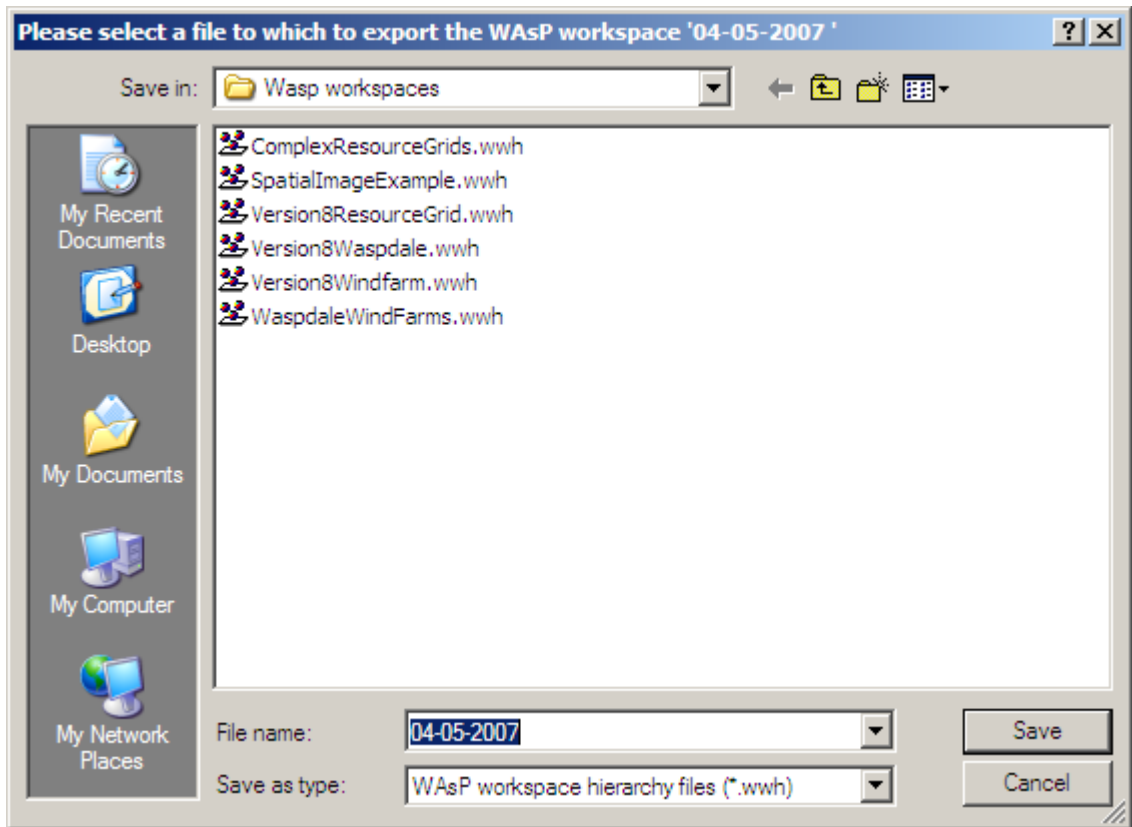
Please select a file to which to export the WAsP workspace '04-05-2007 '

?

X

Save in: Wasp workspaces

My Recent Documents

Desktop

My Documents

My Computer

My Network Places

ComplexResourceGrids.wwh
SpatialImageExample.wwh
Version8ResourceGrid.wwh
Version8Waspdale.wwh
Version8Windfarm.wwh
WaspdaleWindFarms.wwh

File name: 04-05-2007

Save as type: WAsP workspace hierarchy files (*.wwh)

Save

Cancel